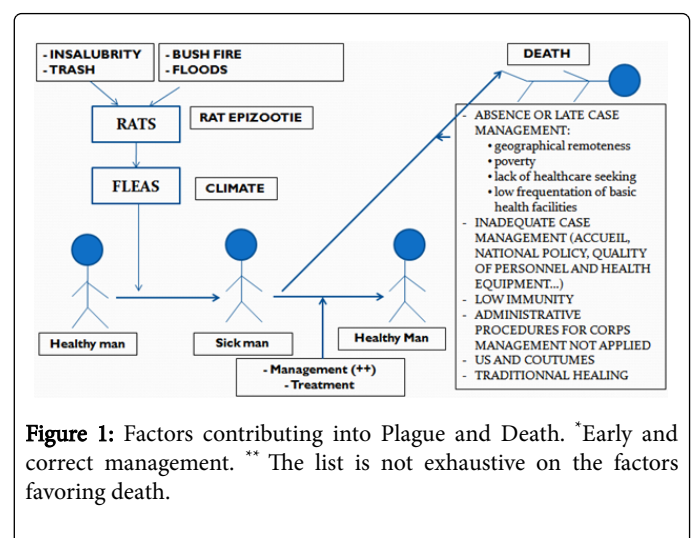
- INSALUBRITY
- TRASH

- BUSH FIRE
- FLOODS

RATS

RAT EPIZOOTIE

FLEAS

CLIMATE

DEATH

- ABSENCE OR LATE CASE MANAGEMENT:
• geographical remoteness
• poverty
• lack of healthcare seeking
• low frequentation of basic health facilities
- INADEQUATE CASE MANAGEMENT (ACCUEIL, NATIONAL POLICY, QUALITY OF PERSONNEL AND HEALTH EQUIPMENT...)
- LOW IMMUNITY
- ADMINISTRATIVE PROCEDURES FOR CORPS MANAGEMENT NOT APPLIED
- US AND COUTUMES
- TRADITIONNAL HEALING

Healthy man

Sick man

Healthy Man

- Management (++)
- Treatment

Figure 1: Factors contributing into Plague and Death. *Early and correct management. ** The list is not exhaustive on the factors favoring death.